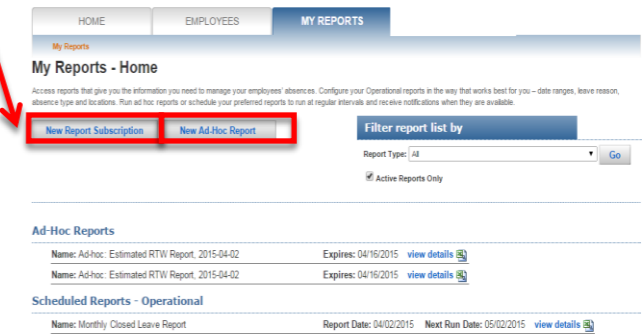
HOME
EMPLOYEES
MY REPORTS

My Reports

My Reports - Home

Access reports that give you the information you need to manage your employees' absences. Configure your Operational reports in the way that works best for you – date ranges, leave reason, absence type and locations. Run ad hoc reports or schedule your preferred reports to run at regular intervals and receive notifications when they are available.

New Report Subscription
New Ad-Hoc Report

Filter report list by

Report Type: All
Go

Active Reports Only

Ad-Hoc Reports

Name: Ad-hoc: Estimated RTW Report, 2015-04-02 Expires: 04/16/2015 view details

Name: Ad-hoc: Estimated RTW Report, 2015-04-02 Expires: 04/16/2015 view details

Scheduled Reports - Operational

Name: Monthly Closed Leave Report Report Date: 04/02/2015 Next Run Date: 05/02/2015 view details